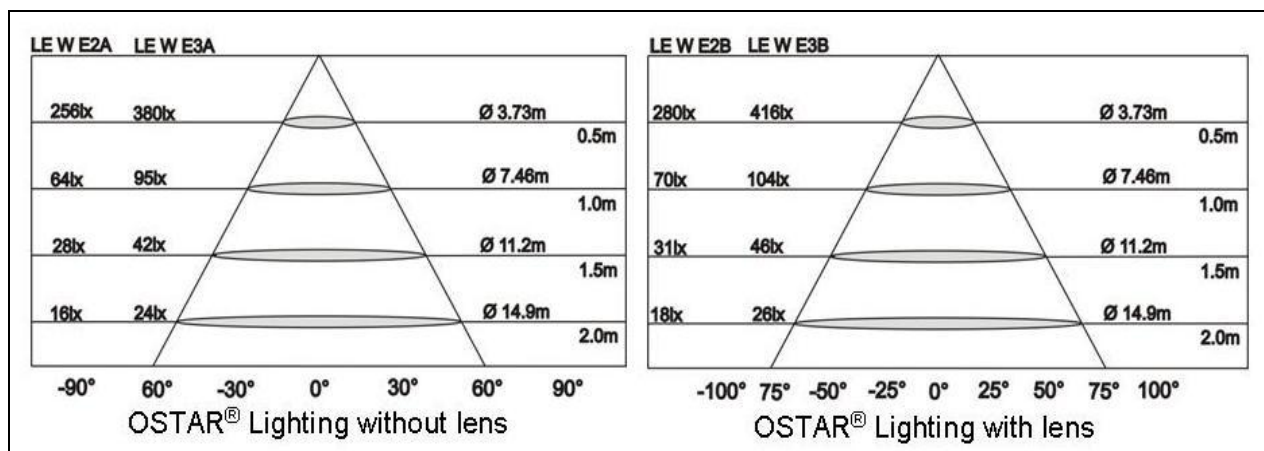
LE W E2A LE W E3A

256lx 380lx Ø 3.73m
0.5m
64lx 95lx Ø 7.46m
1.0m
28lx 42lx Ø 11.2m
1.5m
16lx 24lx Ø 14.9m
2.0m

-90° 60° -30° 0° 30° 60° 90°

OSTAR® Lighting without lens

LE W E2B LE W E3B

280lx 416lx Ø 3.73m
0.5m
70lx 104lx Ø 7.46m
1.0m
31lx 46lx Ø 11.2m
1.5m
18lx 26lx Ø 14.9m
2.0m

-100° 75° -50° -25° 0° 25° 50° 75° 100°

OSTAR® Lighting with lens